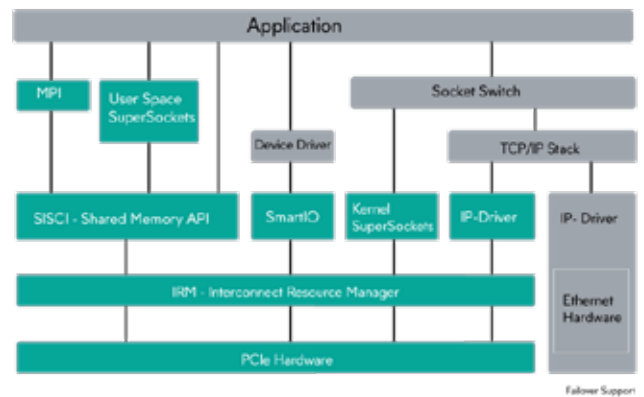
Application

MPI

User Space SuperSockets

Device Driver

Socket Switch

TCP/IP Stack

SISCI - Shared Memory API

SmartIO

Kernel SuperSockets

IP-Driver

IP- Driver

IRM - Interconnect Resource Manager

Ethernet Hardware

PCIe Hardware

Failover Support